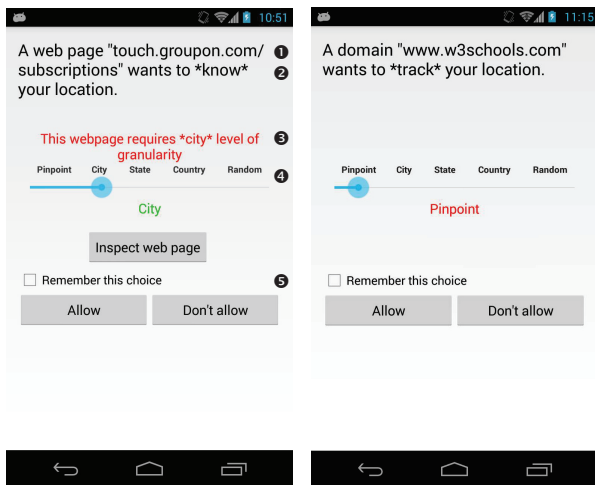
10:51

A web page "touch.groupon.com/subscriptions" wants to *know* your location.

❶
❷

This webpage requires *city* level of granularity

❸

Pinpoint City State Country Random

❹

City

Inspect web page

Remember this choice

❺

Allow Don't allow

11:15

A domain "www.w3schools.com" wants to *track* your location.

Pinpoint City State Country Random

Pinpoint

Remember this choice

Allow Don't allow